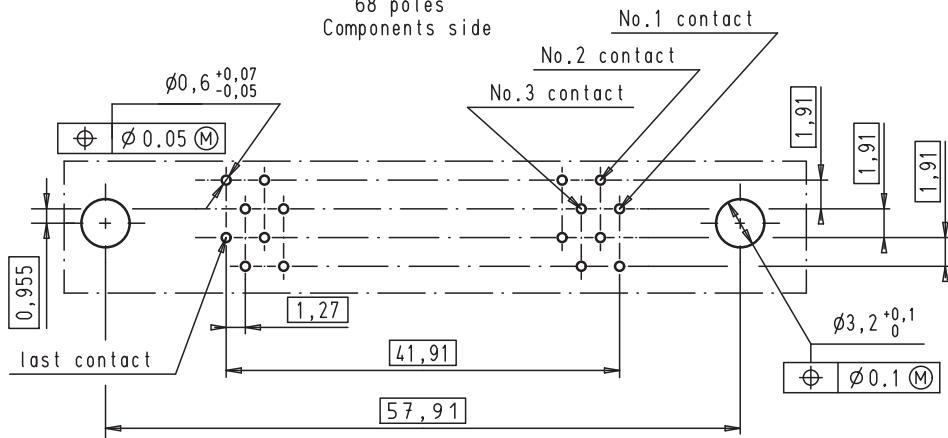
68 poles
Components side

No.1 contact
No.2 contact
No.3 contact

$\emptyset 0,6 ^{+0,07}_{-0,05}$

| $\oplus$ | $\emptyset 0.05$ Ⓜ |
|---|---|

1,91
1,91
1,91

0,955

1,27

41,91

57,91

last contact

$\emptyset 3,2 ^{+0,1}_{0}$

| $\oplus$ | $\emptyset 0.1$ Ⓜ |
|---|---|